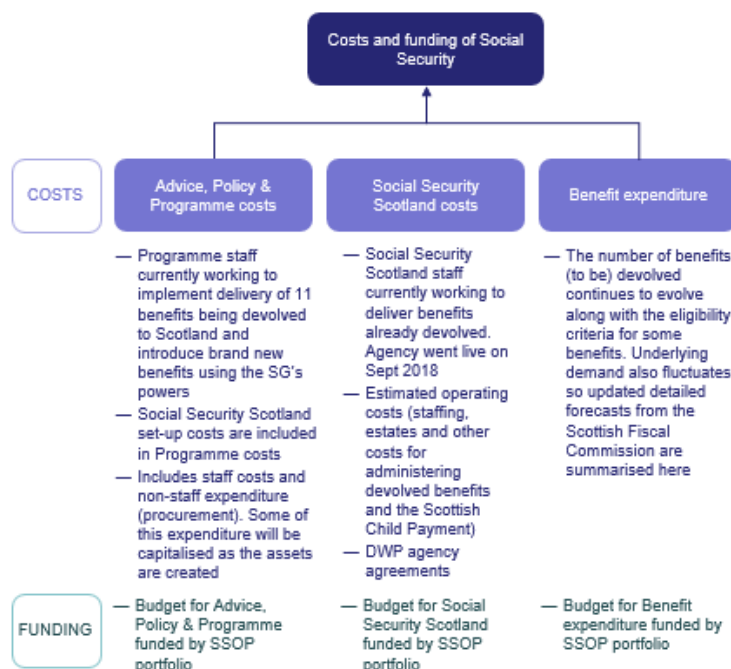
Costs and funding of Social Security

COSTS

Advice, Policy & Programme costs

Social Security Scotland costs

Benefit expenditure

— Programme staff currently working to implement delivery of 11 benefits being devolved to Scotland and introduce brand new benefits using the SG's powers

— Social Security Scotland set-up costs are included in Programme costs

— Includes staff costs and non-staff expenditure (procurement). Some of this expenditure will be capitalised as the assets are created

— Social Security Scotland staff currently working to deliver benefits already devolved. Agency went live on Sept 2018

— Estimated operating costs (staffing, estates and other costs for administering devolved benefits and the Scottish Child Payment)

— DWP agency agreements

— The number of benefits (to be) devolved continues to evolve along with the eligibility criteria for some benefits. Underlying demand also fluctuates so updated detailed forecasts from the Scottish Fiscal Commission are summarised here

FUNDING

— Budget for Advice, Policy & Programme funded by SSOP portfolio

— Budget for Social Security Scotland funded by SSOP portfolio

— Budget for Benefit expenditure funded by SSOP portfolio